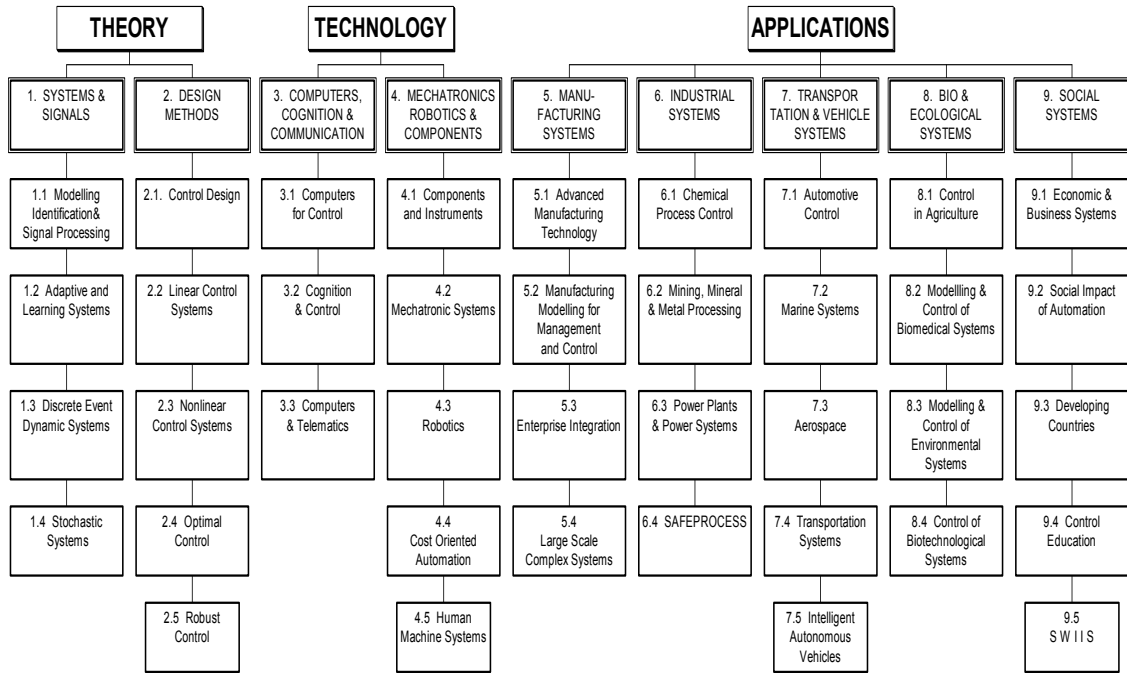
THEORY

TECHNOLOGY

APPLICATIONS

1. SYSTEMS & SIGNALS

1.1 Modelling Identification& Signal Processing

1.2 Adaptive and Learning Systems

1.3 Discrete Event Dynamic Systems

1.4 Stochastic Systems

2. DESIGN METHODS

2.1. Control Design

2.2 Linear Control Systems

2.3 Nonlinear Control Systems

2.4 Optimal Control

2.5 Robust Control

3. COMPUTERS, COGNITION & COMMUNICATION

3.1 Computers for Control

3.2 Cognition & Control

3.3 Computers & Telematics

4. MECHATRONICS ROBOTICS & COMPONENTS

4.1 Components and Instruments

4.2 Mechatronic Systems

4.3 Robotics

4.4 Cost Oriented Automation

4.5 Human Machine Systems

5. MANUFACTURING SYSTEMS

5.1 Advanced Manufacturing Technology

5.2 Manufacturing Modelling for Management and Control

5.3 Enterprise Integration

5.4 Large Scale Complex Systems

6. INDUSTRIAL SYSTEMS

6.1 Chemical Process Control

6.2 Mining, Mineral & Metal Processing

6.3 Power Plants & Power Systems

6.4 SAFEPROCESS

7. TRANSPORTATION & VEHICLE SYSTEMS

7.1 Automotive Control

7.2 Marine Systems

7.3 Aerospace

7.4 Transportation Systems

7.5 Intelligent Autonomous Vehicles

8. BIO & ECOLOGICAL SYSTEMS

8.1 Control in Agriculture

8.2 Modellling & Control of Biomedical Systems

8.3 Modelling & Control of Environmental Systems

8.4 Control of Biotechnological Systems

9. SOCIAL SYSTEMS

9.1 Economic & Business Systems

9.2 Social Impact of Automation

9.3 Developing Countries

9.4 Control Education

9.5 S W I I S